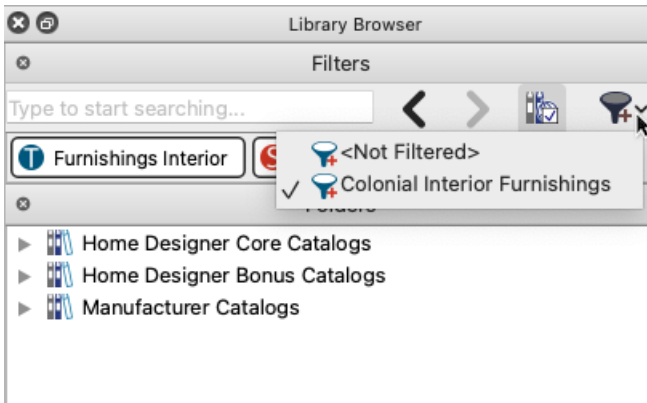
Library Browser

Filters

Type to start searching...

Furnishings Interior

<Not Filtered>

✓ Colonial Interior Furnishings

Folders

Home Designer Core Catalogs

Home Designer Bonus Catalogs

Manufacturer Catalogs